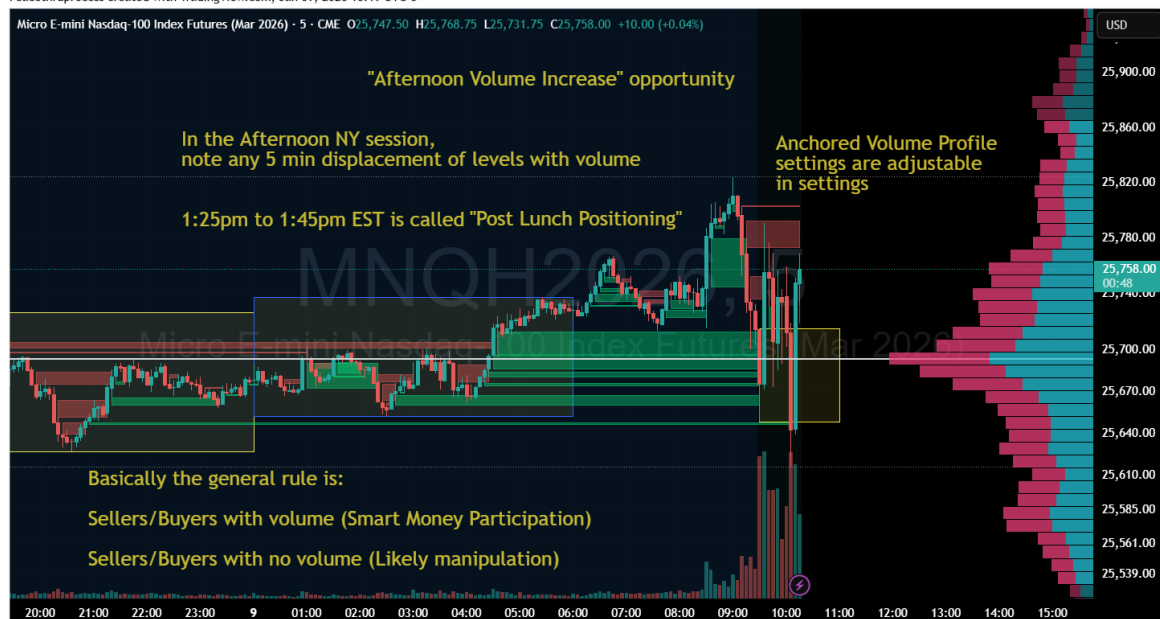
Micro E-mini Nasdaq-100 Index Futures (Mar 2026) · 5 · CME O25,747.50 H25,768.75 L25,731.75 C25,758.00 +10.00 (+0.04%)

USD

"Afternoon Volume Increase" opportunity

In the Afternoon NY session, note any 5 min displacement of levels with volume

1:25pm to 1:45pm EST is called "Post Lunch Positioning"

Anchored Volume Profile settings are adjustable in settings

MNQH2026, 5

Micro E-mini Nasdaq-100 Index Futures (Mar 2026)

Basically the general rule is:

Sellers/Buyers with volume (Smart Money Participation)

Sellers/Buyers with no volume (Likely manipulation)

25,900.00
25,860.00
25,820.00
25,780.00
25,758.00
00:48
25,740.00
25,700.00
25,670.00
25,640.00
25,610.00
25,585.00
25,561.00
25,539.00

20:00 21:00 22:00 23:00 9 01:00 02:00 03:00 04:00 05:00 06:00 07:00 08:00 09:00 10:00 11:00 12:00 13:00 14:00 15:00